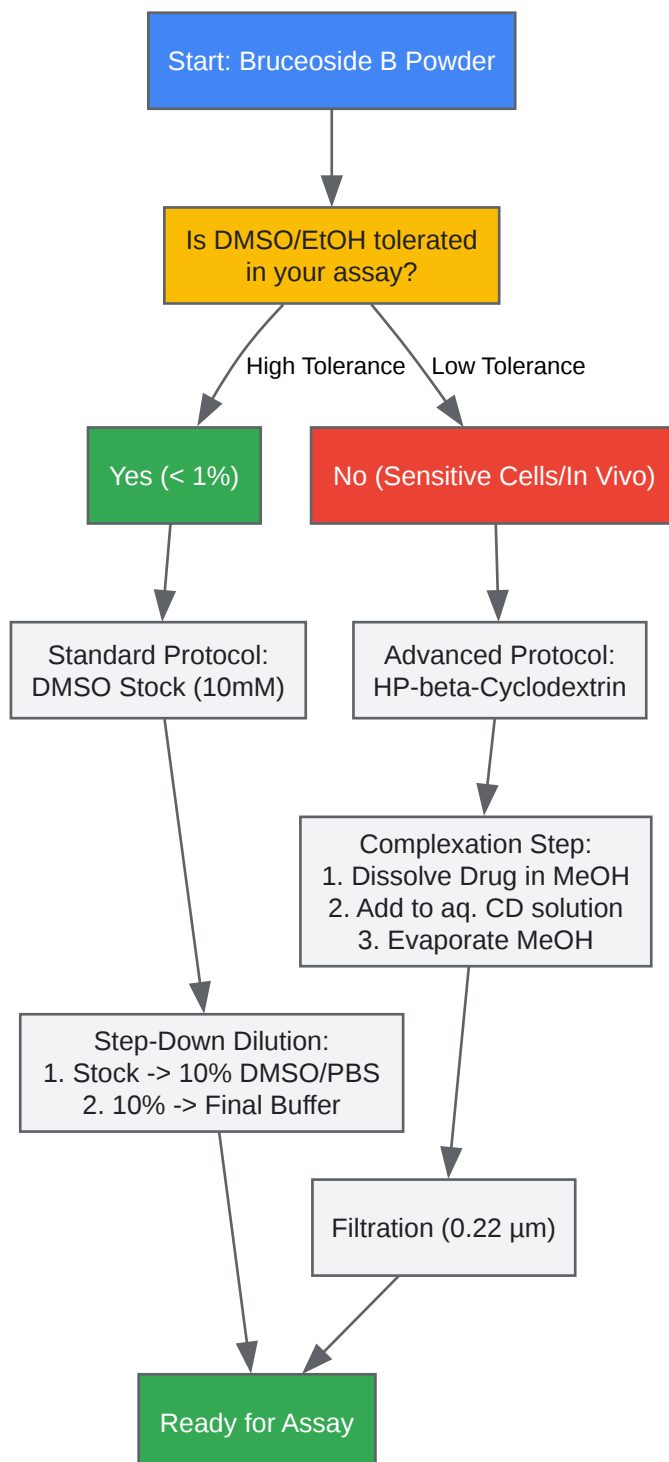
Start: Bruceoside B Powder

Is DMSO/EtOH tolerated in your assay?

High Tolerance

Low Tolerance

Yes (< 1%)

No (Sensitive Cells/In Vivo)

Standard Protocol: DMSO Stock (10mM)

Advanced Protocol: HP-beta-Cyclodextrin

Complexation Step:
1. Dissolve Drug in MeOH
2. Add to aq. CD solution
3. Evaporate MeOH

Step-Down Dilution:
1. Stock -> 10% DMSO/PBS
2. 10% -> Final Buffer

Filtration (0.22 µm)

Ready for Assay